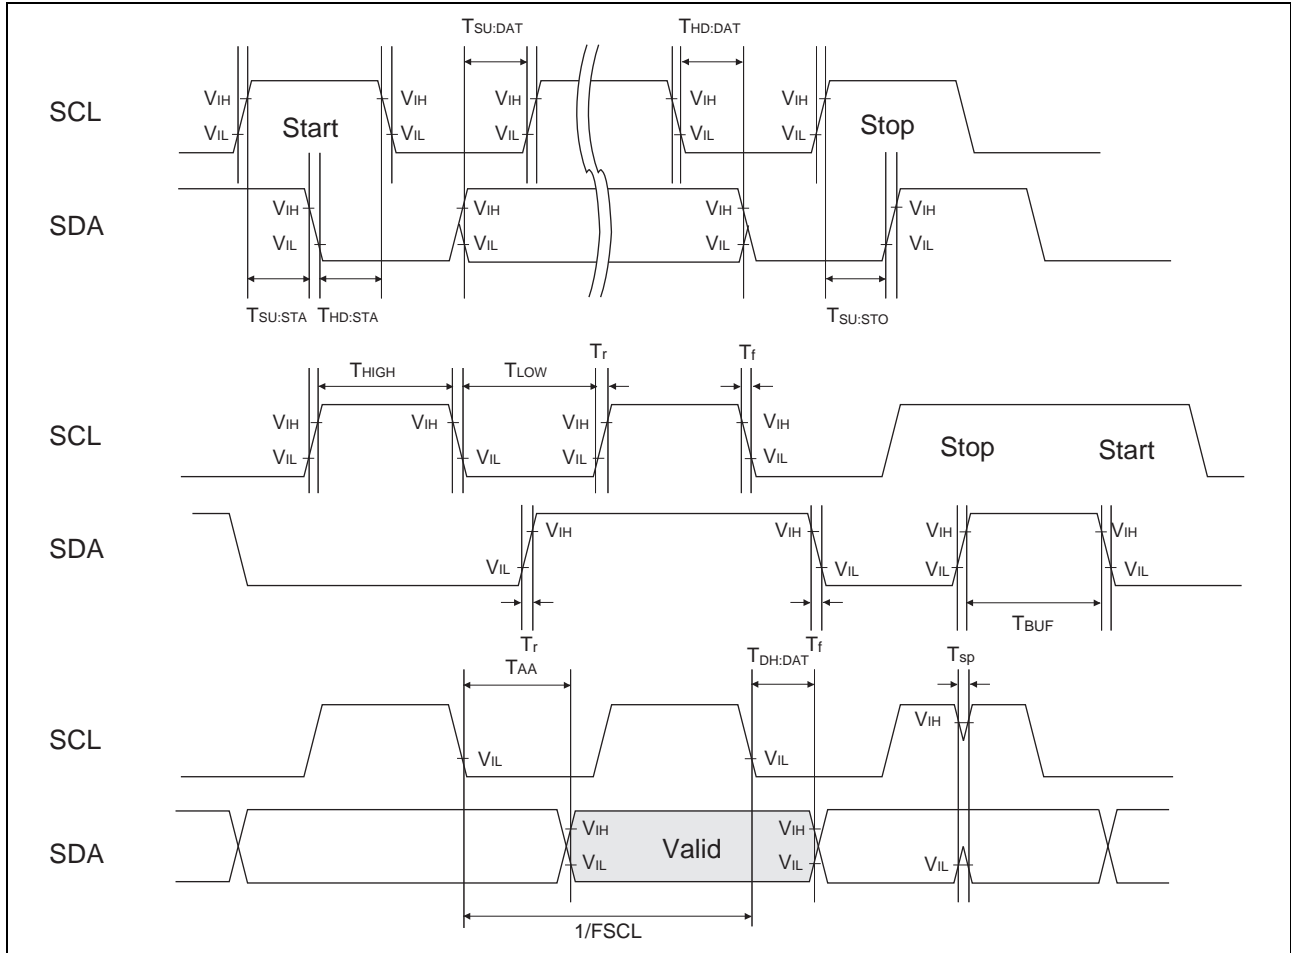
$T_{SU:DAT}$ $T_{HD:DAT}$

SCL $V_{IH}$ $V_{IL}$ Start $V_{IH}$ $V_{IL}$ $V_{IH}$ $V_{IL}$ $V_{IH}$ $V_{IL}$ $V_{IH}$ $V_{IL}$ Stop

SDA $V_{IH}$ $V_{IL}$ $V_{IH}$ $V_{IL}$ $V_{IH}$ $V_{IL}$ $V_{IH}$ $V_{IL}$

$T_{SU:STA}$ $T_{HD:STA}$ $T_{SU:STO}$

$T_{HIGH}$ $T_{LOW}$ $T_r$ $T_f$

SCL $V_{IH}$ $V_{IL}$ $V_{IH}$ $V_{IL}$ $V_{IH}$ $V_{IL}$ $V_{IH}$ $V_{IL}$ Stop Start

SDA $V_{IL}$ $V_{IH}$ $V_{IH}$ $V_{IL}$ $V_{IH}$ $V_{IL}$ $V_{IH}$ $V_{IL}$

$T_r$ $T_f$ $T_{BUF}$

$T_{AA}$ $T_{DH:DAT}$ $T_{sp}$

SCL $V_{IL}$ $V_{IL}$ $V_{IH}$

SDA $V_{IH}$ $V_{IL}$ Valid $V_{IH}$ $V_{IL}$ $V_{IL}$

1/FSCL